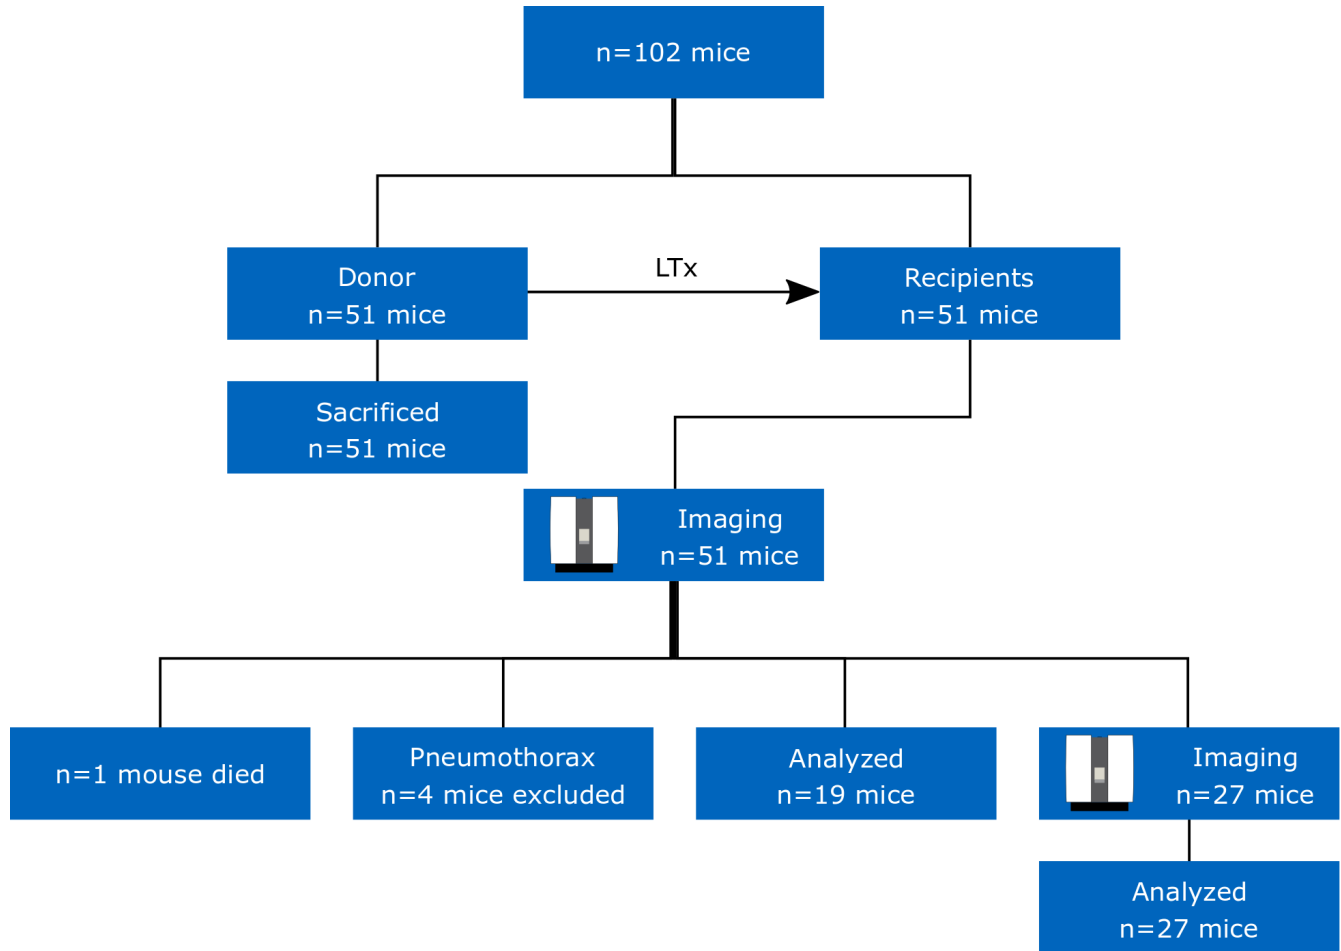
n=102 mice

Donor
n=51 mice

LTx

Recipients
n=51 mice

Sacrificed
n=51 mice

Imaging
n=51 mice

n=1 mouse died

Pneumothorax
n=4 mice excluded

Analyzed
n=19 mice

Imaging
n=27 mice

Analyzed
n=27 mice